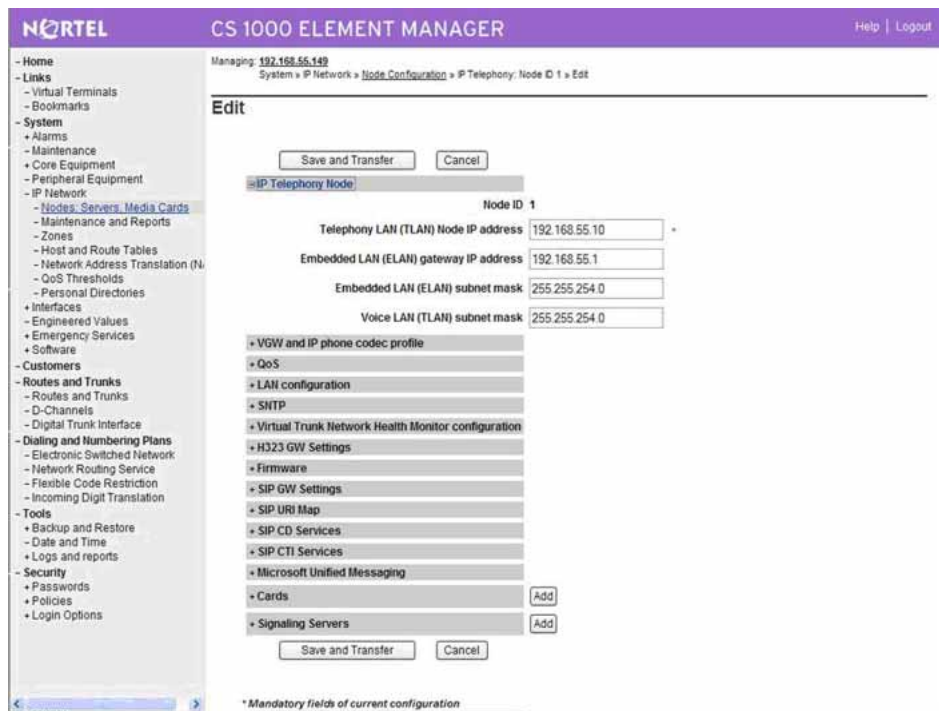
NORTEL CS 1000 ELEMENT MANAGER Help | Logout

- Home
- Links
- Virtual Terminals
- Bookmarks
- System
+ Alarms
- Maintenance
+ Core Equipment
+ Peripheral Equipment
- IP Network
- Nodes: Servers, Media Cards
- Maintenance and Reports
- Zones
- Host and Route Tables
- Network Address Translation (N
- QoS Thresholds
- Personal Directories
+ Interfaces
- Engineered Values
+ Emergency Services
+ Software
- Customers
- Routes and Trunks
- Routes and Trunks
- D-Channels
- Digital Trunk Interface
- Dialing and Numbering Plans
- Electronic Switched Network
- Network Routing Service
- Flexible Code Restriction
- Incoming Digit Translation
- Tools
+ Backup and Restore
- Date and Time
+ Logs and reports
- Security
+ Passwords
+ Policies
+ Login Options

Managing: 192.168.55.149
System » IP Network » Node Configuration » IP Telephony: Node ID 1 » Edit

Edit

Save and Transfer Cancel

- IP Telephony Node

Node ID 1

Telephony LAN (TLAN) Node IP address 192.168.55.10 *

Embedded LAN (ELAN) gateway IP address 192.168.55.1

Embedded LAN (ELAN) subnet mask 255.255.254.0

Voice LAN (TLAN) subnet mask 255.255.254.0

+ VGW and IP phone codec profile
+ QoS
+ LAN configuration
+ SNTP
+ Virtual Trunk Network Health Monitor configuration
+ H323 GW Settings
+ Firmware
+ SIP GW Settings
+ SIP URI Map
+ SIP CD Services
+ SIP CTI Services
+ Microsoft Unified Messaging
+ Cards Add
+ Signaling Servers Add

Save and Transfer Cancel

* Mandatory fields of current configuration